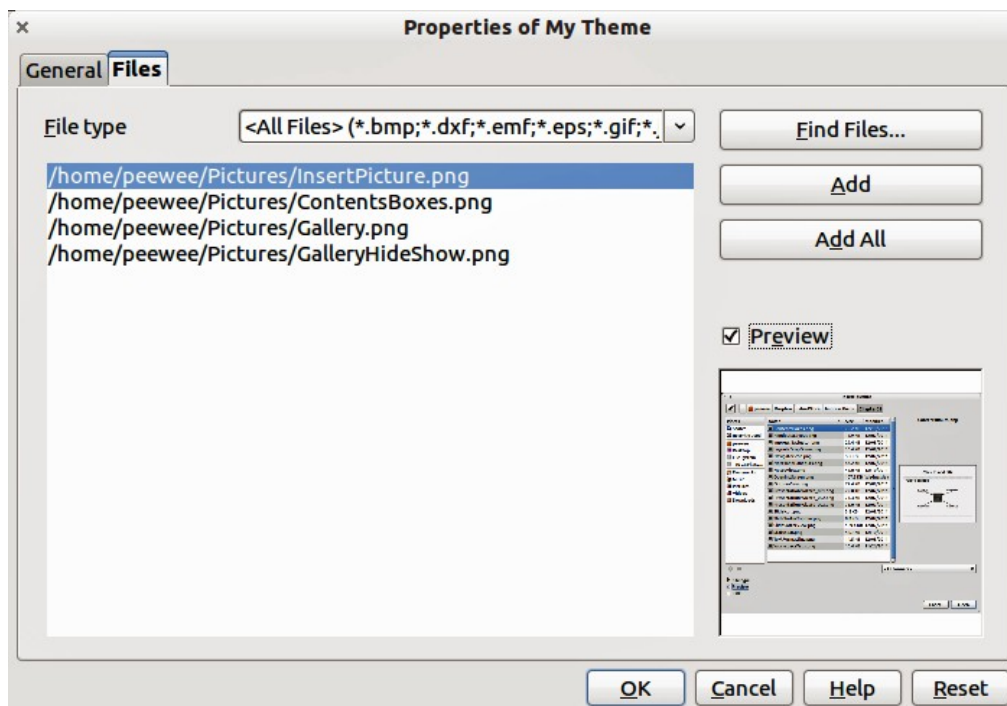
×

Properties of My Theme

General Files

File type <All Files> (*.bmp;*.dxf;*.emf;*.eps;*.gif;*.

Find Files...

Add

Add All

/home/peewee/Pictures/InsertPicture.png
/home/peewee/Pictures/ContentsBoxes.png
/home/peewee/Pictures/Gallery.png
/home/peewee/Pictures/GalleryHideShow.png

☑ Preview

OK Cancel Help Reset